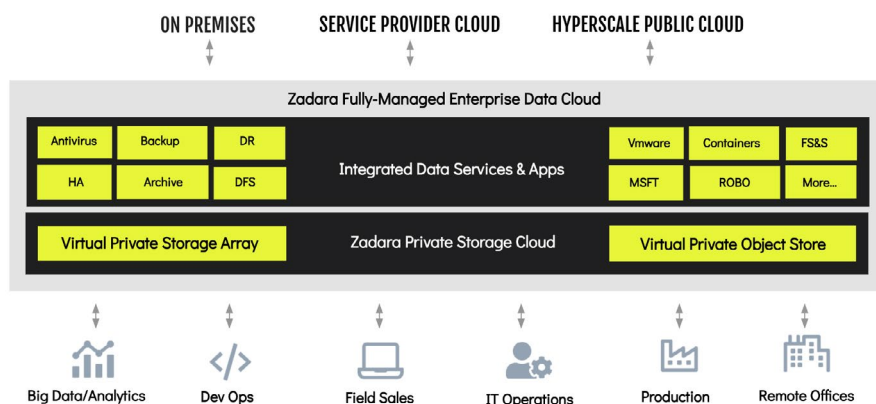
ON PREMISES

SERVICE PROVIDER CLOUD

HYPERSCALE PUBLIC CLOUD

Zadara Fully-Managed Enterprise Data Cloud

Antivirus

Backup

DR

HA

Archive

DFS

Integrated Data Services & Apps

Vmware

Containers

FS&S

MSFT

ROBO

More...

Virtual Private Storage Array

Zadara Private Storage Cloud

Virtual Private Object Store

Big Data/Analytics

Dev Ops

Field Sales

IT Operations

Production

Remote Offices